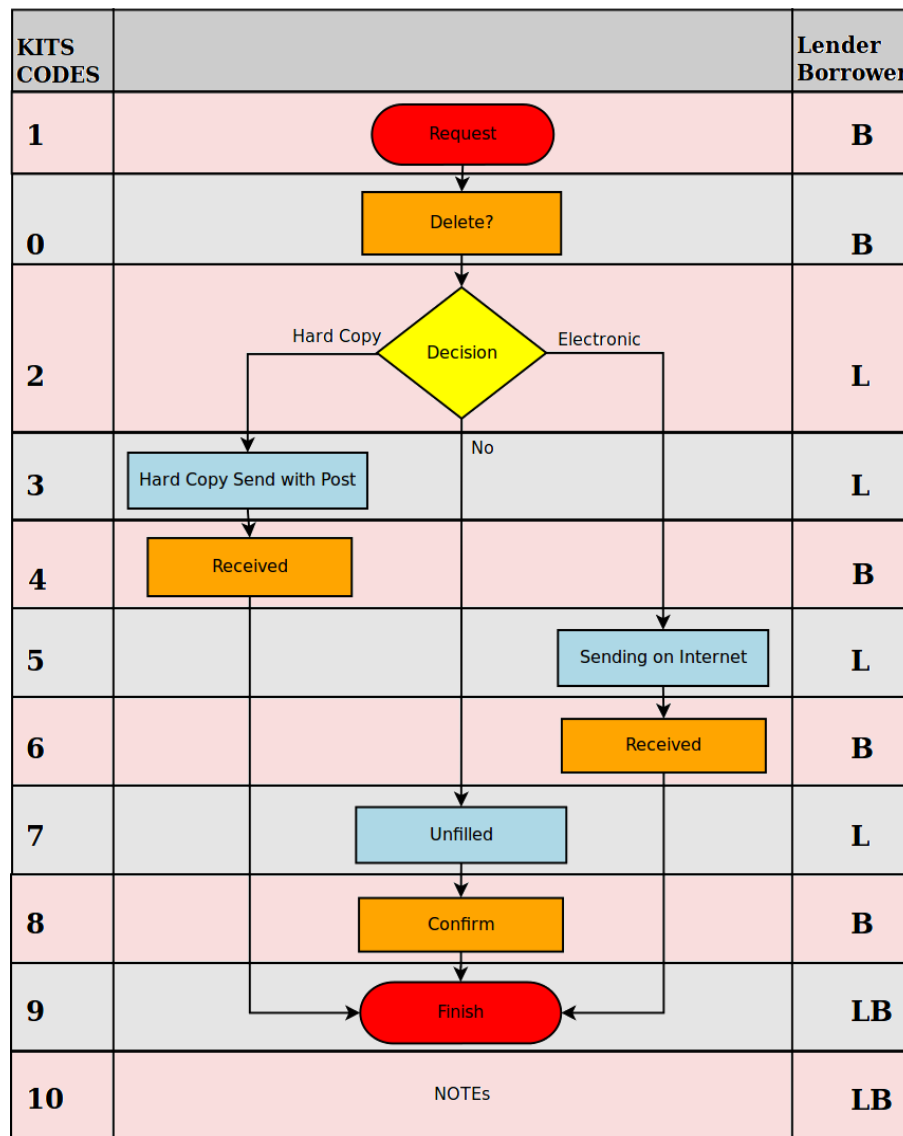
| KITS CODES | | Lender Borrower |
|---|---|---|
| 1 | Request | B |
| 0 | Delete? | B |
| 2 | Hard Copy Decision Electronic | L |
| 3 | Hard Copy Send with Post No | L |
| 4 | Received | B |
| 5 | Sending on Internet | L |
| 6 | Received | B |
| 7 | Unfilled | L |
| 8 | Confirm | B |
| 9 | Finish | LB |
| 10 | NOTEs | LB |